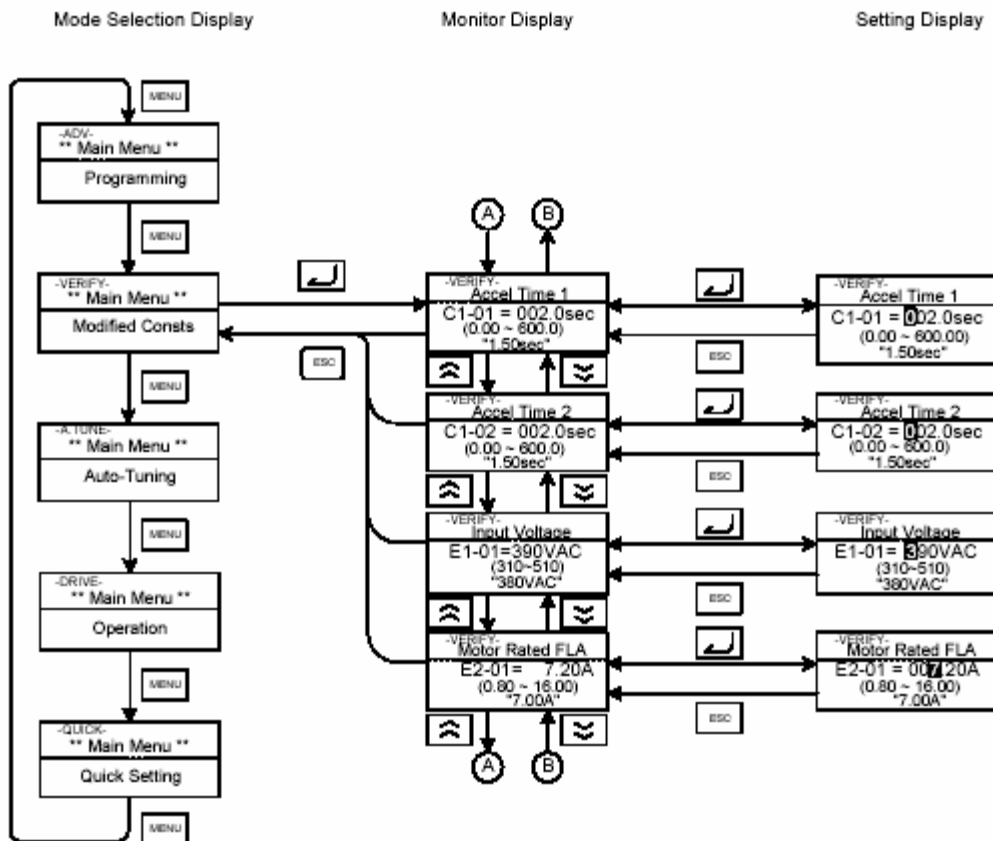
Mode Selection Display

Monitor Display

Setting Display

MENU

-ADV-
** Main Menu **
Programming

MENU

-VERIFY-
** Main Menu **
Modified Consts

MENU

-A.TUNE-
** Main Menu **
Auto-Tuning

MENU

-DRIVE-
** Main Menu **
Operation

MENU

-QUICK-
** Main Menu **
Quick Setting

MENU

ESC

A

B

-VERIFY-
Accel Time 1
C1-01 = 002.0sec
(0.00 ~ 600.0)
"1.50sec"

-VERIFY-
Accel Time 2
C1-02 = 002.0sec
(0.00 ~ 600.0)
"1.50sec"

-VERIFY-
Input Voltage
E1-01=390VAC
(310~510)
"380VAC"

-VERIFY-
Motor Rated FLA
E2-01= 7.20A
(0.80 ~ 16.00)
"7.00A"

A

B

ESC

ESC

ESC

ESC

-VERIFY-
Accel Time 1
C1-01 = 002.0sec
(0.00 ~ 600.00)
"1.50sec"

-VERIFY-
Accel Time 2
C1-02 = 002.0sec
(0.00 ~ 600.0)
"1.50sec"

-VERIFY-
Input Voltage
E1-01= 390VAC
(310~510)
"380VAC"

-VERIFY-
Motor Rated FLA
E2-01 = 007.20A
(0.80 ~ 16.00)
"7.00A"